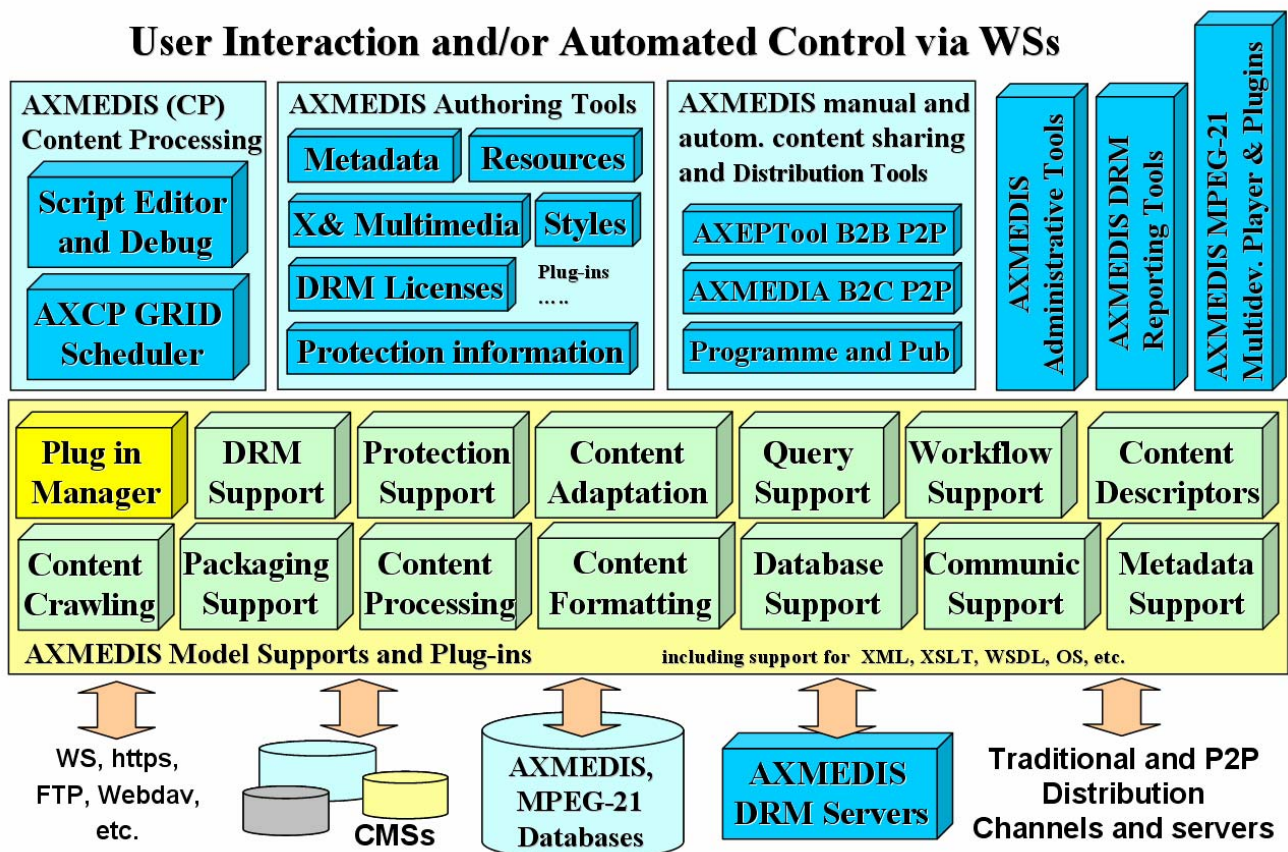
User Interaction and/or Automated Control via WSs

AXMEDIS (CP) Content Processing

Script Editor and Debug

AXCP GRID Scheduler

AXMEDIS Authoring Tools

Metadata

Resources

X& Multimedia

Styles

DRM Licenses

Plug-ins …..

Protection information

AXMEDIS manual and autom. content sharing and Distribution Tools

AXEPTool B2B P2P

AXMEDIA B2C P2P

Programme and Pub

AXMEDIS Administrative Tools

AXMEDIS DRM Reporting Tools

AXMEDIS MPEG-21 Multidev. Player & Plugins

Plug in Manager

DRM Support

Protection Support

Content Adaptation

Query Support

Workflow Support

Content Descriptors

Content Crawling

Packaging Support

Content Processing

Content Formatting

Database Support

Communic Support

Metadata Support

AXMEDIS Model Supports and Plug-ins

including support for XML, XSLT, WSDL, OS, etc.

WS, https, FTP, Webdav, etc.

CMSs

AXMEDIS, MPEG-21 Databases

AXMEDIS DRM Servers

Traditional and P2P Distribution Channels and servers